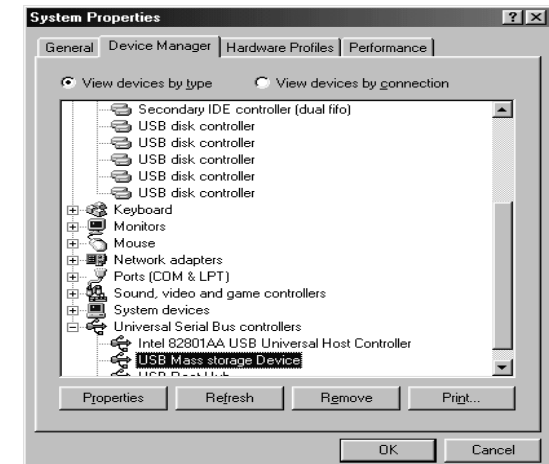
System Properties

?

X

General

Device Manager

Hardware Profiles

Performance

View devices by type

View devices by connection

Secondary IDE controller (dual fifo)
USB disk controller
USB disk controller
USB disk controller
USB disk controller
USB disk controller
Keyboard
Monitors
Mouse
Network adapters
Ports (COM & LPT)
Sound, video and game controllers
System devices
Universal Serial Bus controllers
Intel 82801AA USB Universal Host Controller
USB Mass storage Device
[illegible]

Properties

Refresh

Remove

Print...

OK

Cancel